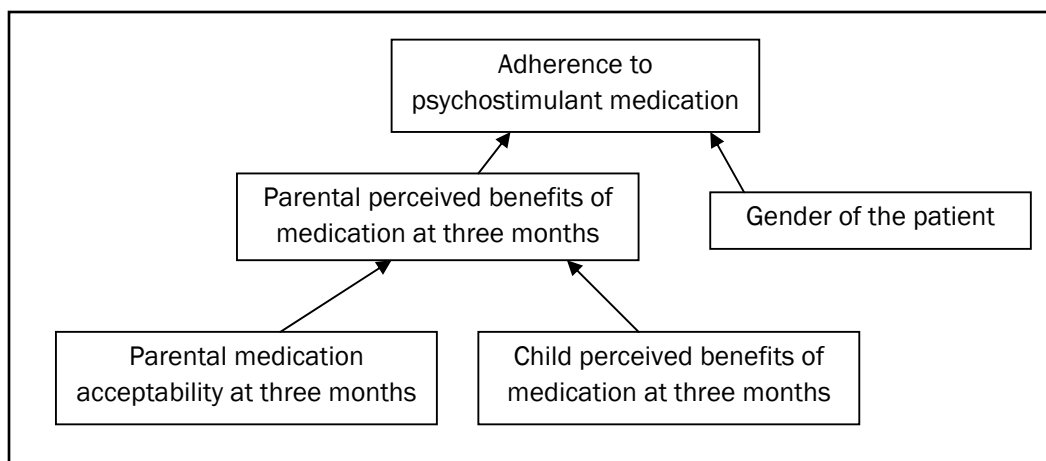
Adherence to psychostimulant medication

Parental perceived benefits of medication at three months

Gender of the patient

Parental medication acceptability at three months

Child perceived benefits of medication at three months